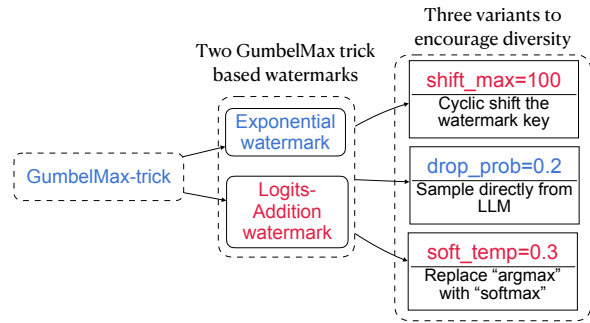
Three variants to encourage diversity

Two GumbelMax trick based watermarks

GumbelMax-trick

Exponential watermark

Logits-Addition watermark

shift_max=100
Cyclic shift the watermark key

drop_prob=0.2
Sample directly from LLM

soft_temp=0.3
Replace “argmax” with “softmax”